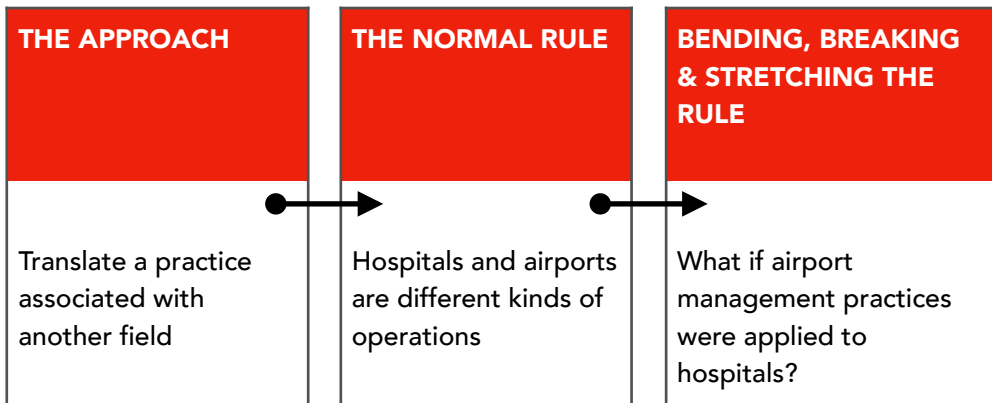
THE APPROACH

Translate a practice associated with another field

THE NORMAL RULE

Hospitals and airports are different kinds of operations

BENDING, BREAKING & STRETCHING THE RULE

What if airport management practices were applied to hospitals?